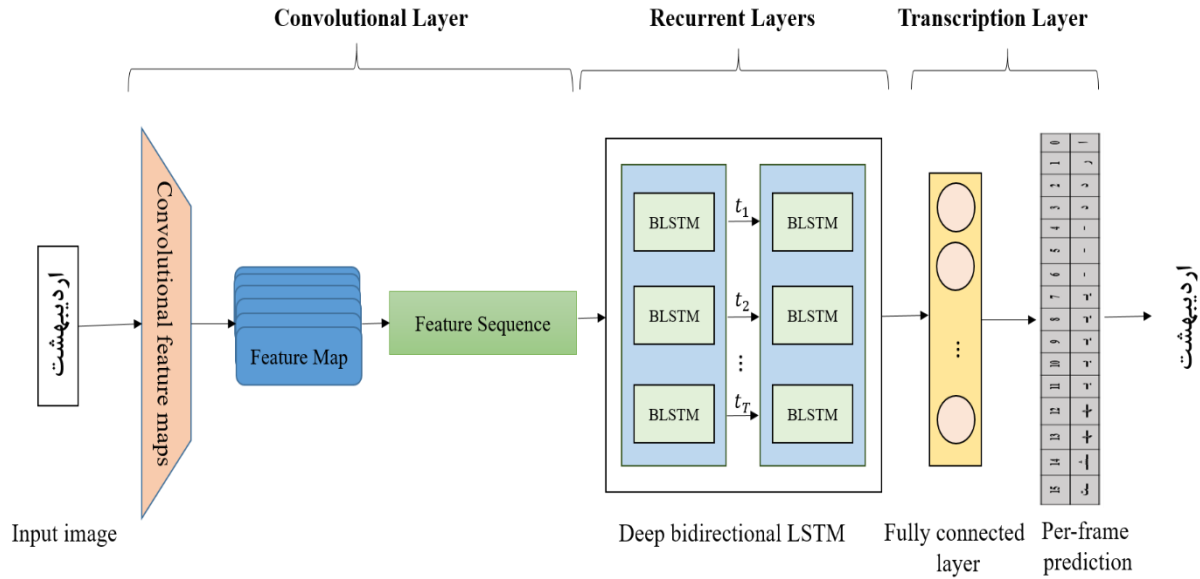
Convolutional Layer

Recurrent Layers

Transcription Layer

اردیبهشت

Convolutional feature maps

Feature Map

Feature Sequence

BLSTM $t_1$ BLSTM

BLSTM $t_2$ BLSTM

⋮

BLSTM $t_T$ BLSTM

⋮

اردیبهشت

Input image

Deep bidirectional LSTM

Fully connected layer

Per-frame prediction